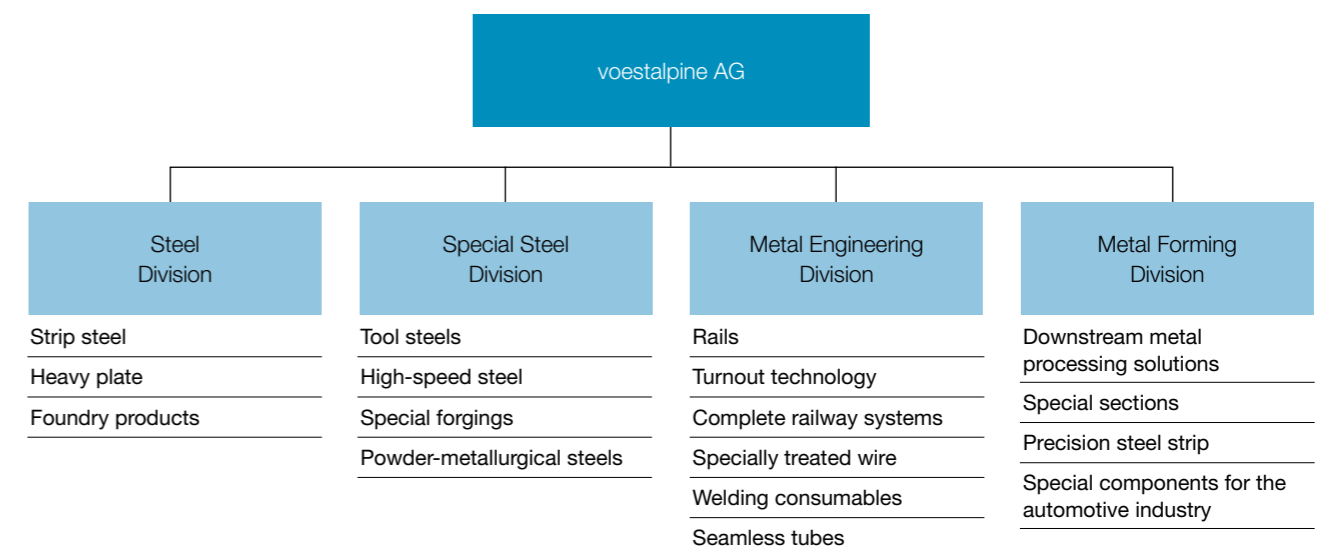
voestalpine AG

Steel Division

Strip steel

Heavy plate

Foundry products

Special Steel Division

Tool steels

High-speed steel

Special forgings

Powder-metallurgical steels

Metal Engineering Division

Rails

Turnout technology

Complete railway systems

Specially treated wire

Welding consumables

Seamless tubes

Metal Forming Division

Downstream metal processing solutions

Special sections

Precision steel strip

Special components for the automotive industry